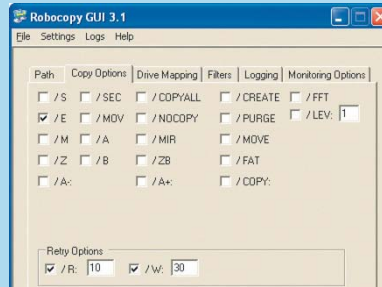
Robocopy GUI 3.1

File Settings Logs Help

Path | Copy Options | Drive Mapping | Filters | Logging | Monitoring Options

/S /SEC /COPYALL /CREATE /FFT
/E /MOV /NOCOPY /PURGE /LEV: 1
/M /A /MIR /MOVE
/Z /B /ZB /FAT
/A-: /A+: /COPY:

Retry Options
/R: 10 /W: 30